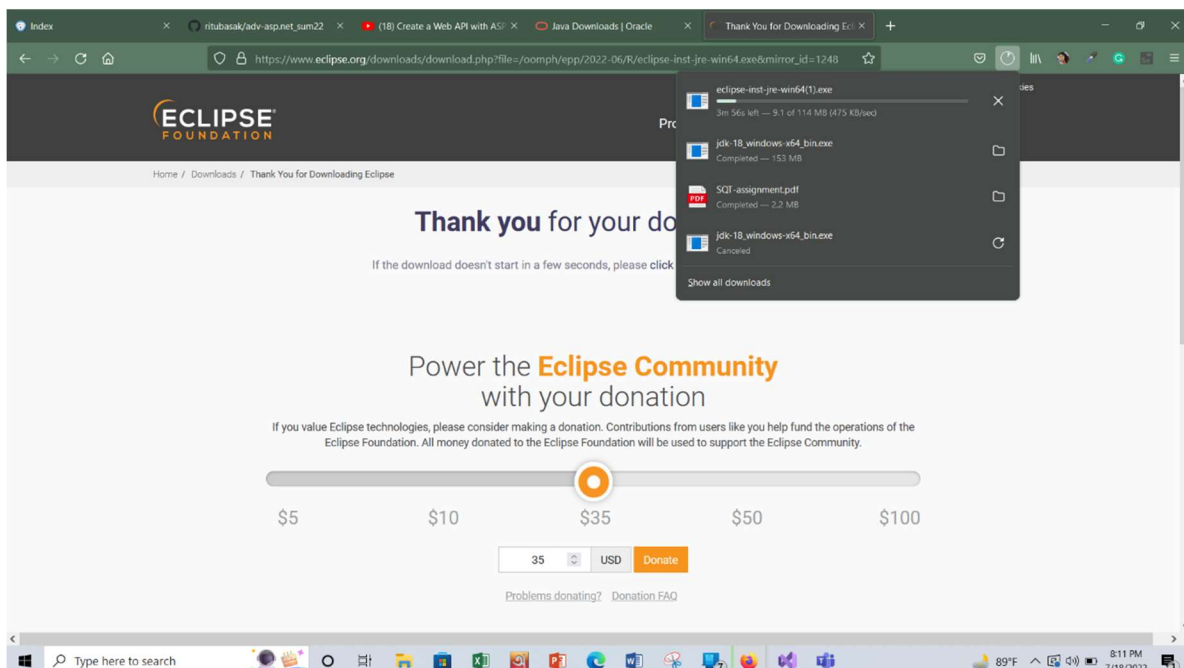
Index
ritubasak/adv-asp.net_sum22
(18) Create a Web API with ASP
Java Downloads | Oracle
Thank You for Downloading Ecl

https://www.eclipse.org/downloads/download.php?file=/oomph/epp/2022-06/R/eclipse-inst-jre-win64.exe&mirror_id=1248

eclipse-inst-jre-win64(1).exe
3m 56s left — 9.1 of 114 MB (475 KB/sec)
jdk-18_windows-x64_bin.exe
Completed — 153 MB
SQT-assignment.pdf
Completed — 2.2 MB
jdk-18_windows-x64_bin.exe
Canceled
Show all downloads

ECLIPSE FOUNDATION

Pro

Home / Downloads / Thank You for Downloading Eclipse

Thank you for your do

If the download doesn't start in a few seconds, please click

Power the Eclipse Community with your donation

If you value Eclipse technologies, please consider making a donation. Contributions from users like you help fund the operations of the Eclipse Foundation. All money donated to the Eclipse Foundation will be used to support the Eclipse Community.

$5 $10 $35 $50 $100

35 USD Donate

Problems donating? Donation FAQ

Type here to search
89°F
8:11 PM
7/18/2022